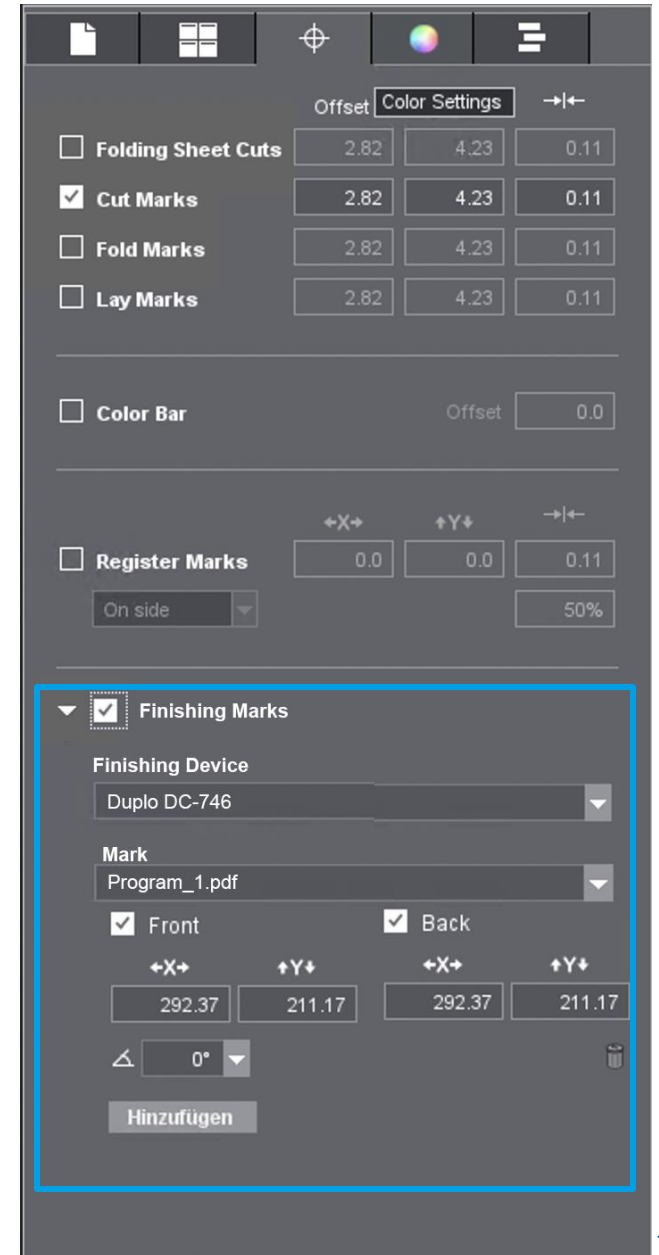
Offset Color Settings →|←

Folding Sheet Cuts 2.82 4.23 0.11

Cut Marks 2.82 4.23 0.11

Fold Marks 2.82 4.23 0.11

Lay Marks 2.82 4.23 0.11

Color Bar Offset 0.0

←X→ ↑Y↓ →|←

Register Marks 0.0 0.0 0.11

On side 50%

Finishing Marks

Finishing Device

Duplo DC-746

Mark

Program_1.pdf

Front Back

←X→ ↑Y↓ ←X→ ↑Y↓

292.37 211.17 292.37 211.17

0°

Hinzufügen